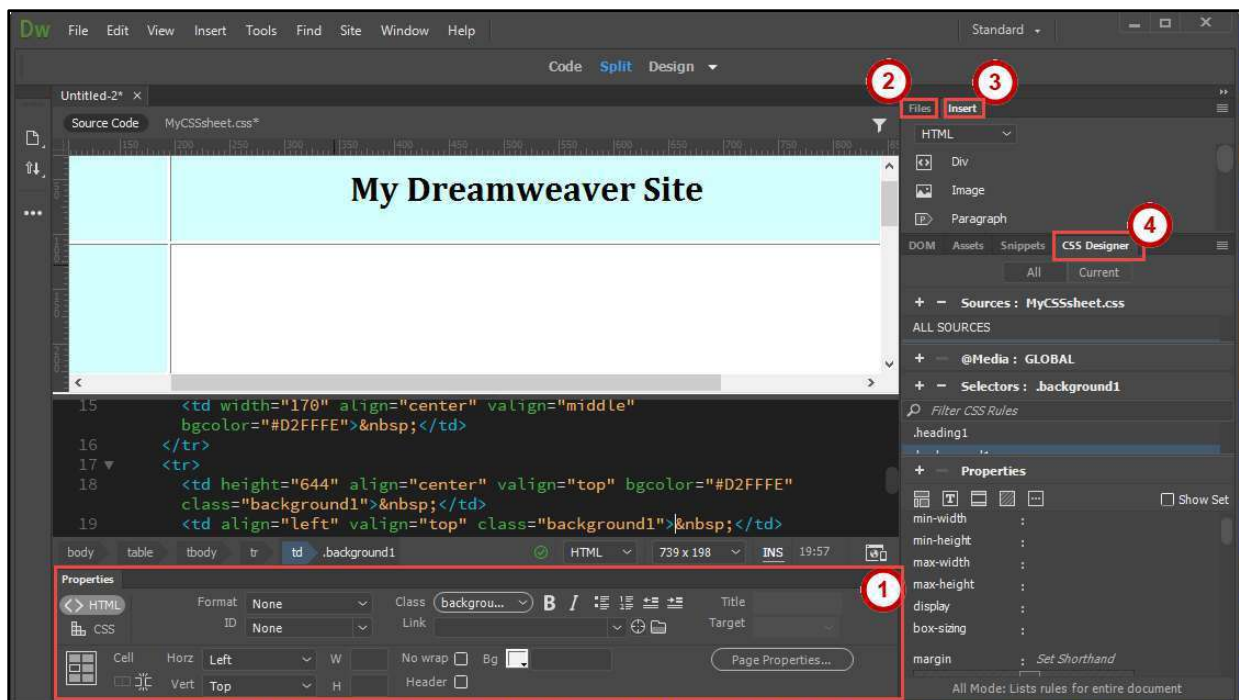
Dw File Edit View Insert Tools Find Site Window Help

Standard

Code Split Design

Untitled-2* ×

Source Code MyCSSsheet.css*

150 200 250 300 350 400 450 500 550 600 650 700 750 800

My Dreamweaver Site

15 <td width="170" align="center" valign="middle" bgcolor="#D2FFFE">&nbsp;</td>
16 </tr>
17 <tr>
18 <td height="644" align="center" valign="top" bgcolor="#D2FFFE" class="background1">&nbsp;</td>
19 <td align="left" valign="top" class="background1">&nbsp;</td>

body table tbody tr td .background1 HTML 739 x 198 INS 19:57

Properties

HTML Format None Class backgrou... B I Title
CSS ID None Link Target

Cell Horz Left W No wrap Bg Page Properties...
Vert Top H Header

1

2 3

Files Insert

HTML

Div

Image

Paragraph

4

DOM Assets Snippets CSS Designer

All Current

+ − Sources : MyCSSsheet.css

ALL SOURCES

+ − @Media : GLOBAL

+ − Selectors : .background1

Filter CSS Rules

.heading1

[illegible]

+ − Properties

Show Set

min-width :
min-height :
max-width :
max-height :
display :
box-sizing :

margin : Set Shorthand

All Mode: Lists rules for entire document